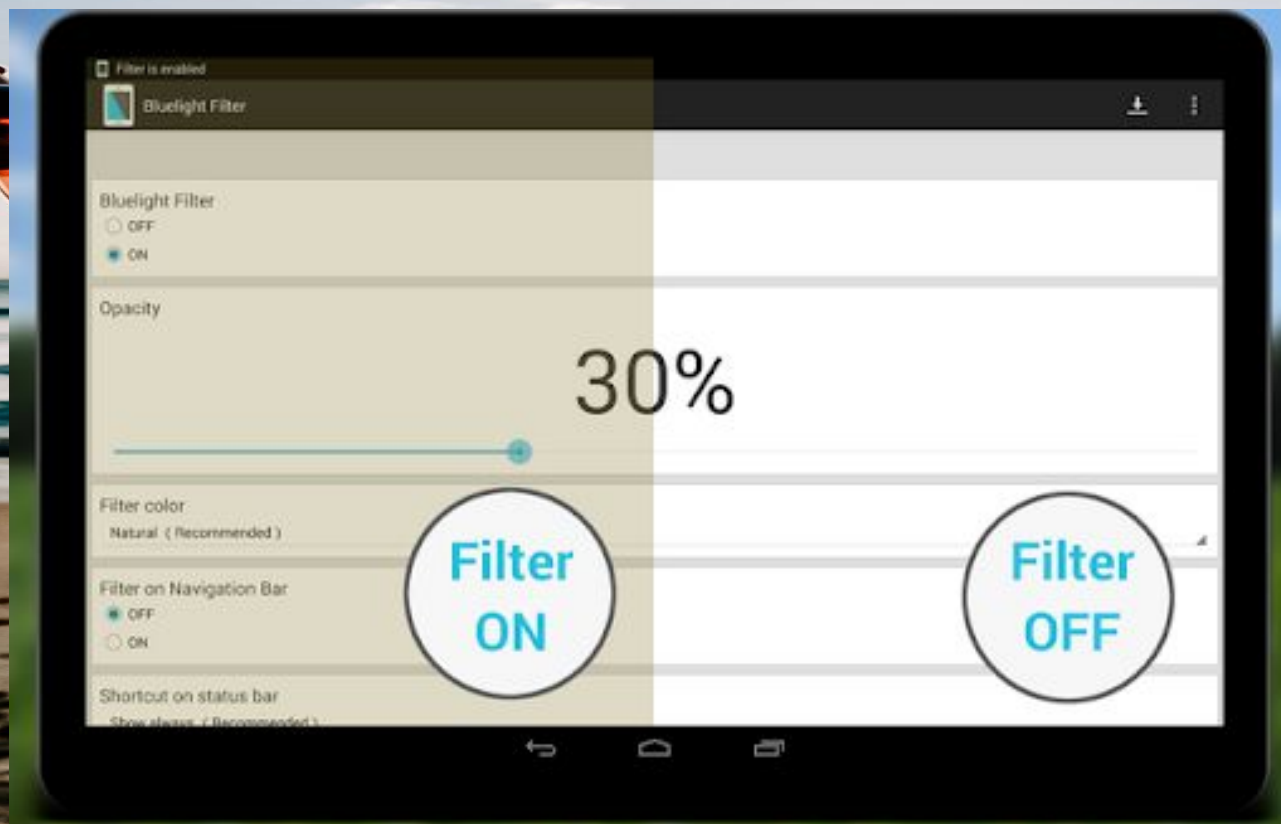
Filter is enabled

Bluelight Filter

Bluelight Filter
OFF
ON

Opacity

30%

Filter color
Natural (Recommended)

Filter ON

Filter OFF

Filter on Navigation Bar
OFF
ON

Shortcut on status bar
Show always (Recommended)